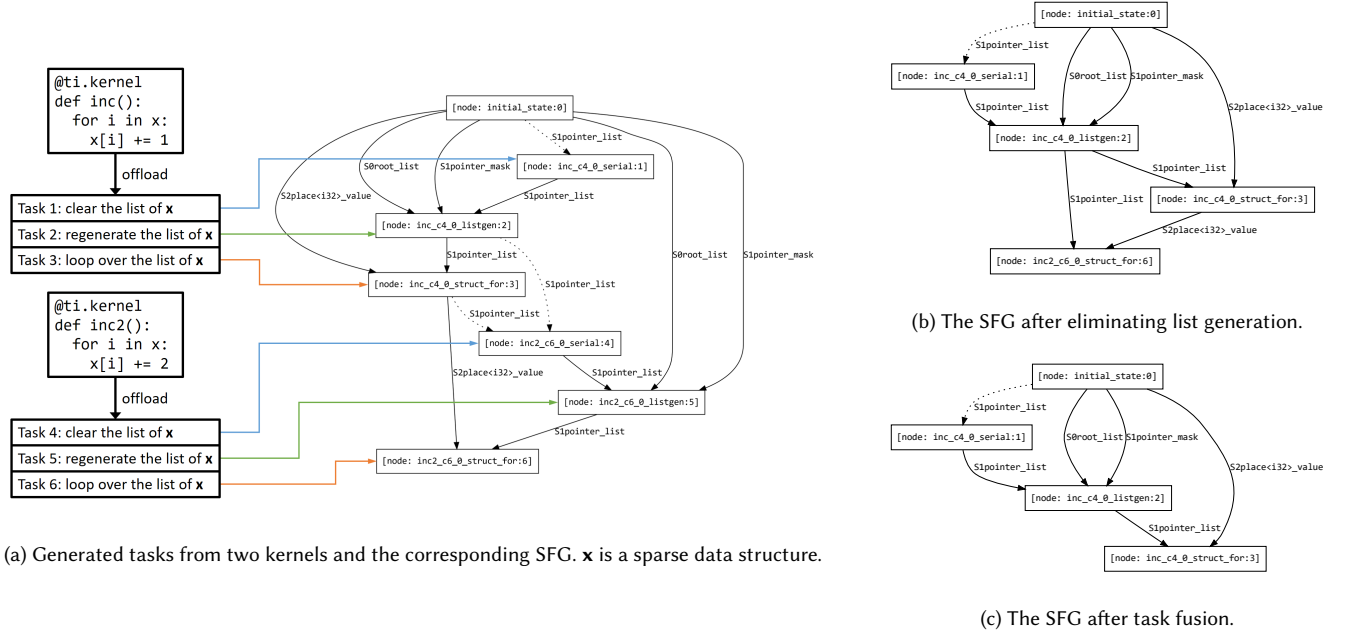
@ti.kernel
def inc():
  for i in x:
    x[i] += 1

offload

Task 1: clear the list of **x**
Task 2: regenerate the list of **x**
Task 3: loop over the list of **x**

@ti.kernel
def inc2():
  for i in x:
    x[i] += 2

offload

Task 4: clear the list of **x**
Task 5: regenerate the list of **x**
Task 6: loop over the list of **x**

[node: initial_state:0]
S1pointer_list
S0root_list
S1pointer_mask
[node: inc_c4_0_serial:1]
S2place<i32>_value
S1pointer_list
[node: inc_c4_0_listgen:2]
S1pointer_list
S0root_list
S1pointer_mask
[node: inc_c4_0_struct_for:3]
S1pointer_list
S1pointer_list
[node: inc2_c6_0_serial:4]
S2place<i32>_value
S1pointer_list
[node: inc2_c6_0_listgen:5]
S1pointer_list
[node: inc2_c6_0_struct_for:6]

(a) Generated tasks from two kernels and the corresponding SFG. **x** is a sparse data structure.

[node: initial_state:0]
S1pointer_list
[node: inc_c4_0_serial:1]
S0root_list
S1pointer_mask
S1pointer_list
S2place<i32>_value
[node: inc_c4_0_listgen:2]
S1pointer_list
S1pointer_list
[node: inc_c4_0_struct_for:3]
S2place<i32>_value
[node: inc2_c6_0_struct_for:6]

(b) The SFG after eliminating list generation.

[node: initial_state:0]
S1pointer_list
[node: inc_c4_0_serial:1]
S0root_list
S1pointer_mask
S1pointer_list
S2place<i32>_value
[node: inc_c4_0_listgen:2]
S1pointer_list
[node: inc_c4_0_struct_for:3]

(c) The SFG after task fusion.